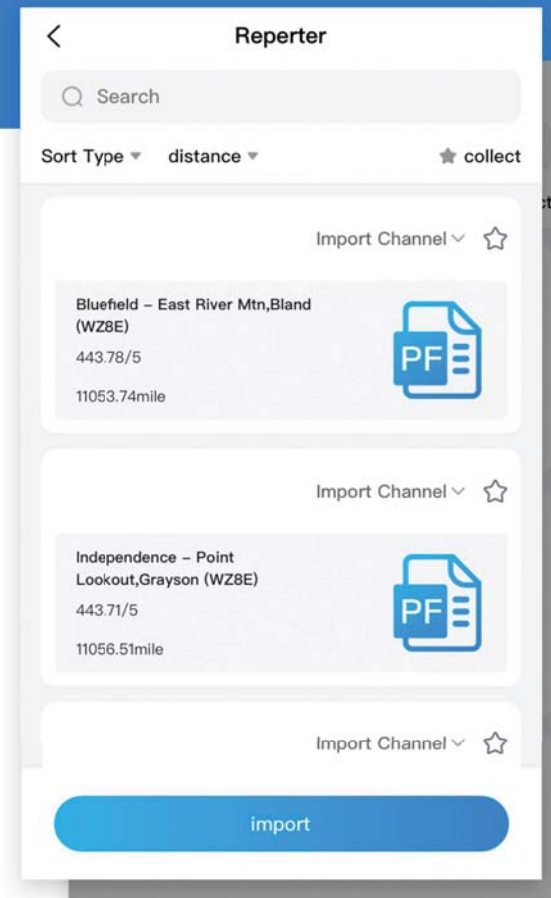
Reperter

Search

Sort Type distance collect

Import Channel

Bluefield – East River Mtn,Bland (WZ8E)

443.78/5

11053.74mile

PF

Import Channel

Independence – Point Lookout,Grayson (WZ8E)

443.71/5

11056.51mile

PF

Import Channel

import